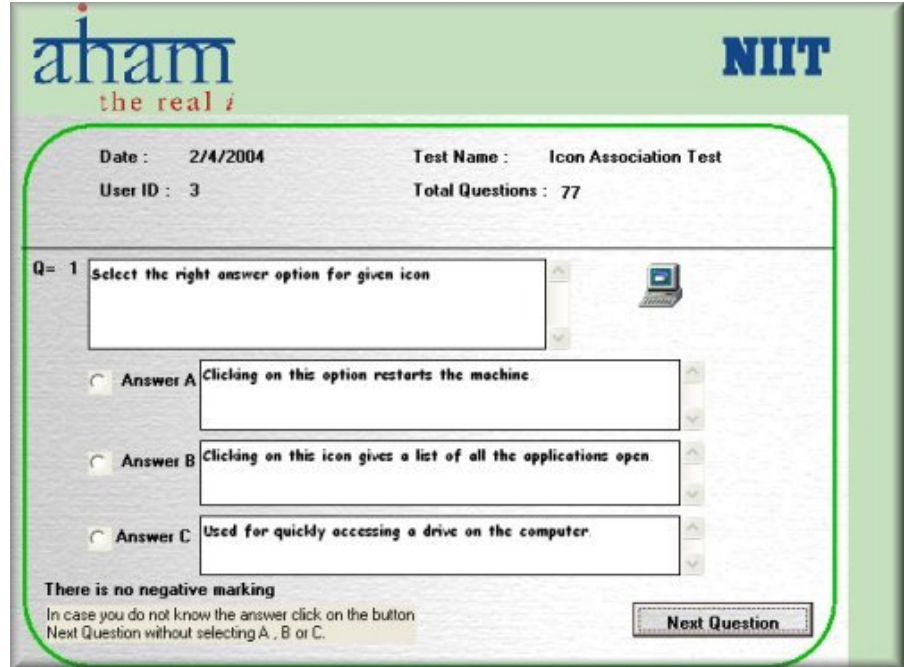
aham
the real i

NIIT

Date : 2/4/2004

User ID : 3

Test Name : Icon Association Test

Total Questions : 77

Q= 1 Select the right answer option for given icon

Answer A Clicking on this option restarts the machine.

Answer B Clicking on this icon gives a list of all the applications open.

Answer C Used for quickly accessing a drive on the computer.

There is no negative marking

In case you do not know the answer click on the button Next Question without selecting A , B or C.

Next Question